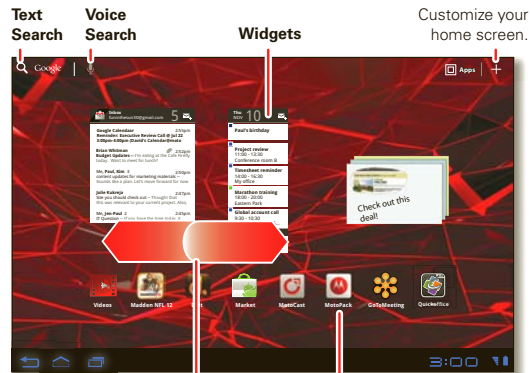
Text Search

Voice Search

Widgets

Customize your home screen.

Google

Apps

Inbox
5

Google Calendar
Reminder: Executive Review Call @ Jul 22 3:00pm-4:00pm (David's Calendar@moto
2:51pm

Brian Whitman
Budget Updates – I'm sitting at the Cafe Firefly today - Want to meet for lunch?
2:52pm

Me, Paul, Kim 3
content updates for marketing materials – Looks like a plan. Let's move forward for now
2:54pm

Julie Kuleeja
Site you should check out – Thought this was also relevant to your current project. Also,
2:57pm

Me, Jen Paul 2
JT Question – If you have the time today, it
2:58pm

Thu
NOV 10

Paul's birthday

Project review
11:00 - 13:30
Conference room B

Timesheet reminder
14:00 - 16:30
My office

Marathon training
18:00 - 20:00
Eastern Park

Global account call
9:30 - 10:30

Check out this deal!

Videos

Madden NFL 12

Market

MotoCast

MotoPack

GoToMeeting

QuickOffice

3:00